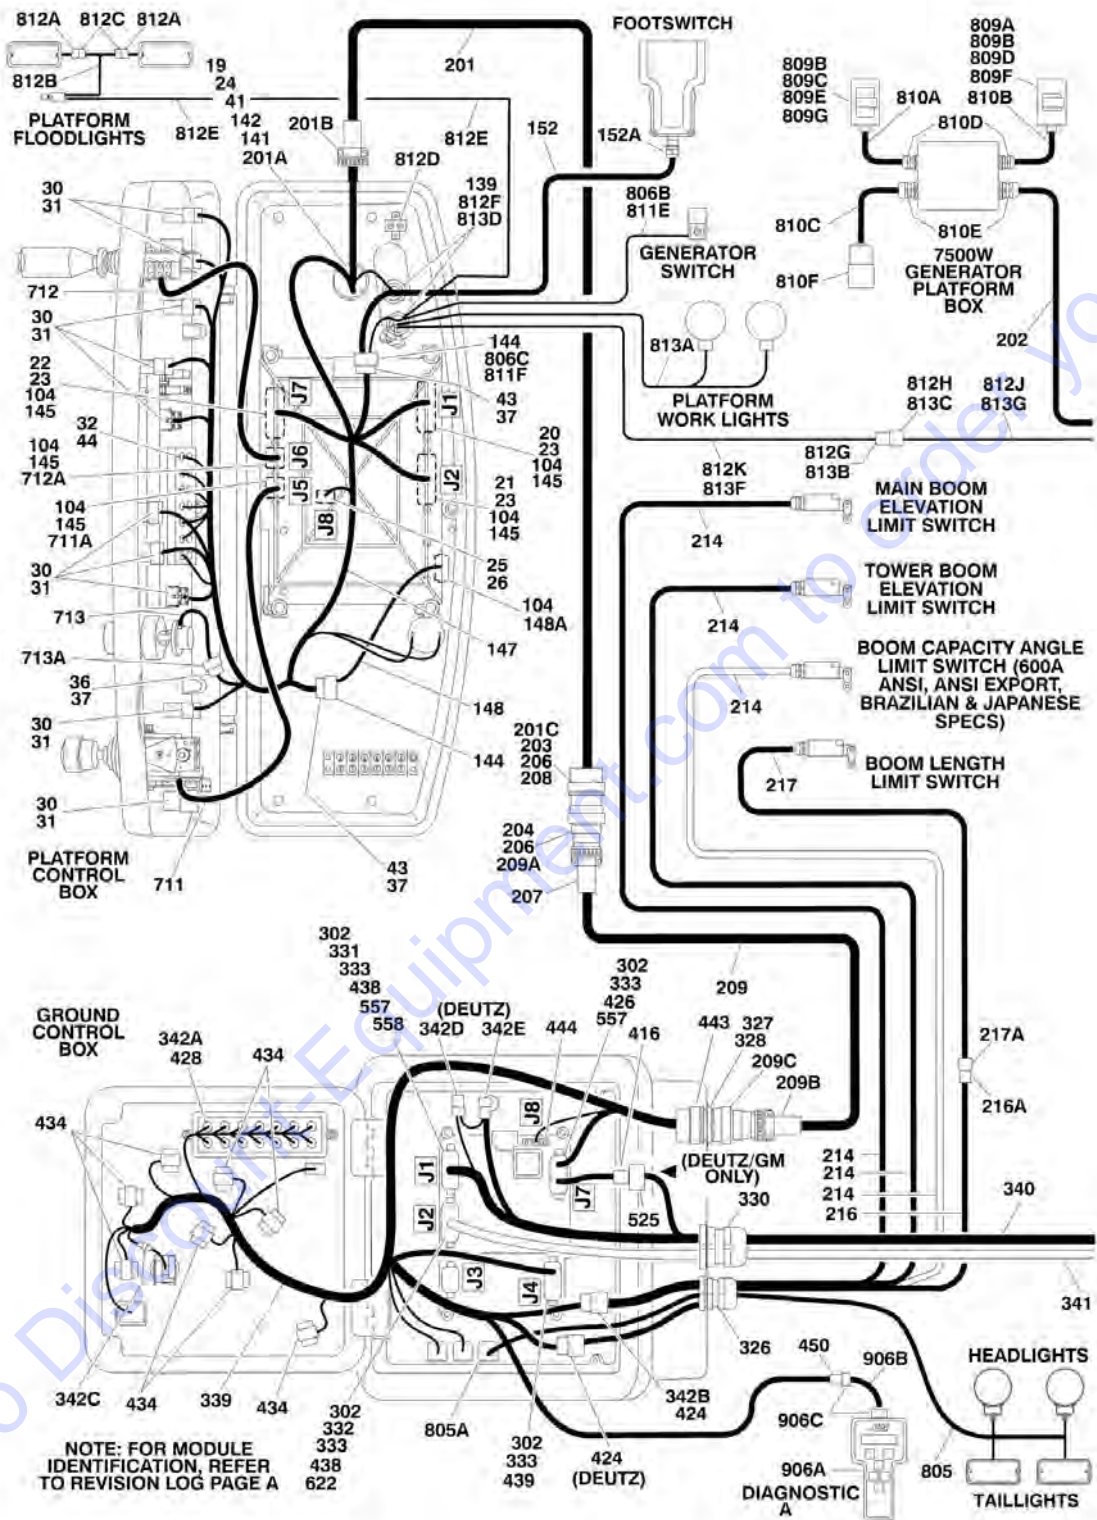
812A 812C 812A
812B
19 24 41 142 141
201
FOOTSWITCH
809A 809B 809D 809F
809B 809C 809E 809G
810A 810B
810D
PLATFORM FLOODLIGHTS
812E
201B
201A
812E
152
152A
812D
139 812F 813D
806B 811E
GENERATOR SWITCH
810C
810E
7500W GENERATOR PLATFORM BOX
810F
202
30 31
712
30 31
22 23 104 145
32 44
104 145 712A
104 145 711A
30 31
713
713A
36 37
30 31
30 31
PLATFORM CONTROL BOX
711
144 806C 811F
813A
PLATFORM WORK LIGHTS
812H 813C
812J 813G
J7
J1
43 37
J6
20 23 104 145
J2
J5
21 23 104 145
J8
812G 813B
812K 813F
MAIN BOOM ELEVATION LIMIT SWITCH
214
TOWER BOOM ELEVATION LIMIT SWITCH
214
25 26
104 148A
147
148
144
201C 203 206 208
204 206 209A
207
43 37
BOOM CAPACITY ANGLE LIMIT SWITCH (600A ANSI, ANSI EXPORT, BRAZILIAN & JAPANESE SPECS)
214
BOOM LENGTH LIMIT SWITCH
217
302 331 333 438 557 558
(DEUTZ)
342D 342E
444
302 333 426 557
416
209
443 327 328
209C
209B
GROUND CONTROL BOX
342A 428
434
434
J8
J1
J7
(DEUTZ/GM ONLY)
525
330
214 214 214 216
217A
216A
340
341
J2
J3
J4
326
450
906B
HEADLIGHTS
342C
434
339
434
302 332 333 438 622
805A
302 333 439
424 (DEUTZ)
342B 424
906C
906A
DIAGNOSTIC A
805
TAILLIGHTS
NOTE: FOR MODULE IDENTIFICATION, REFER TO REVISION LOG PAGE A